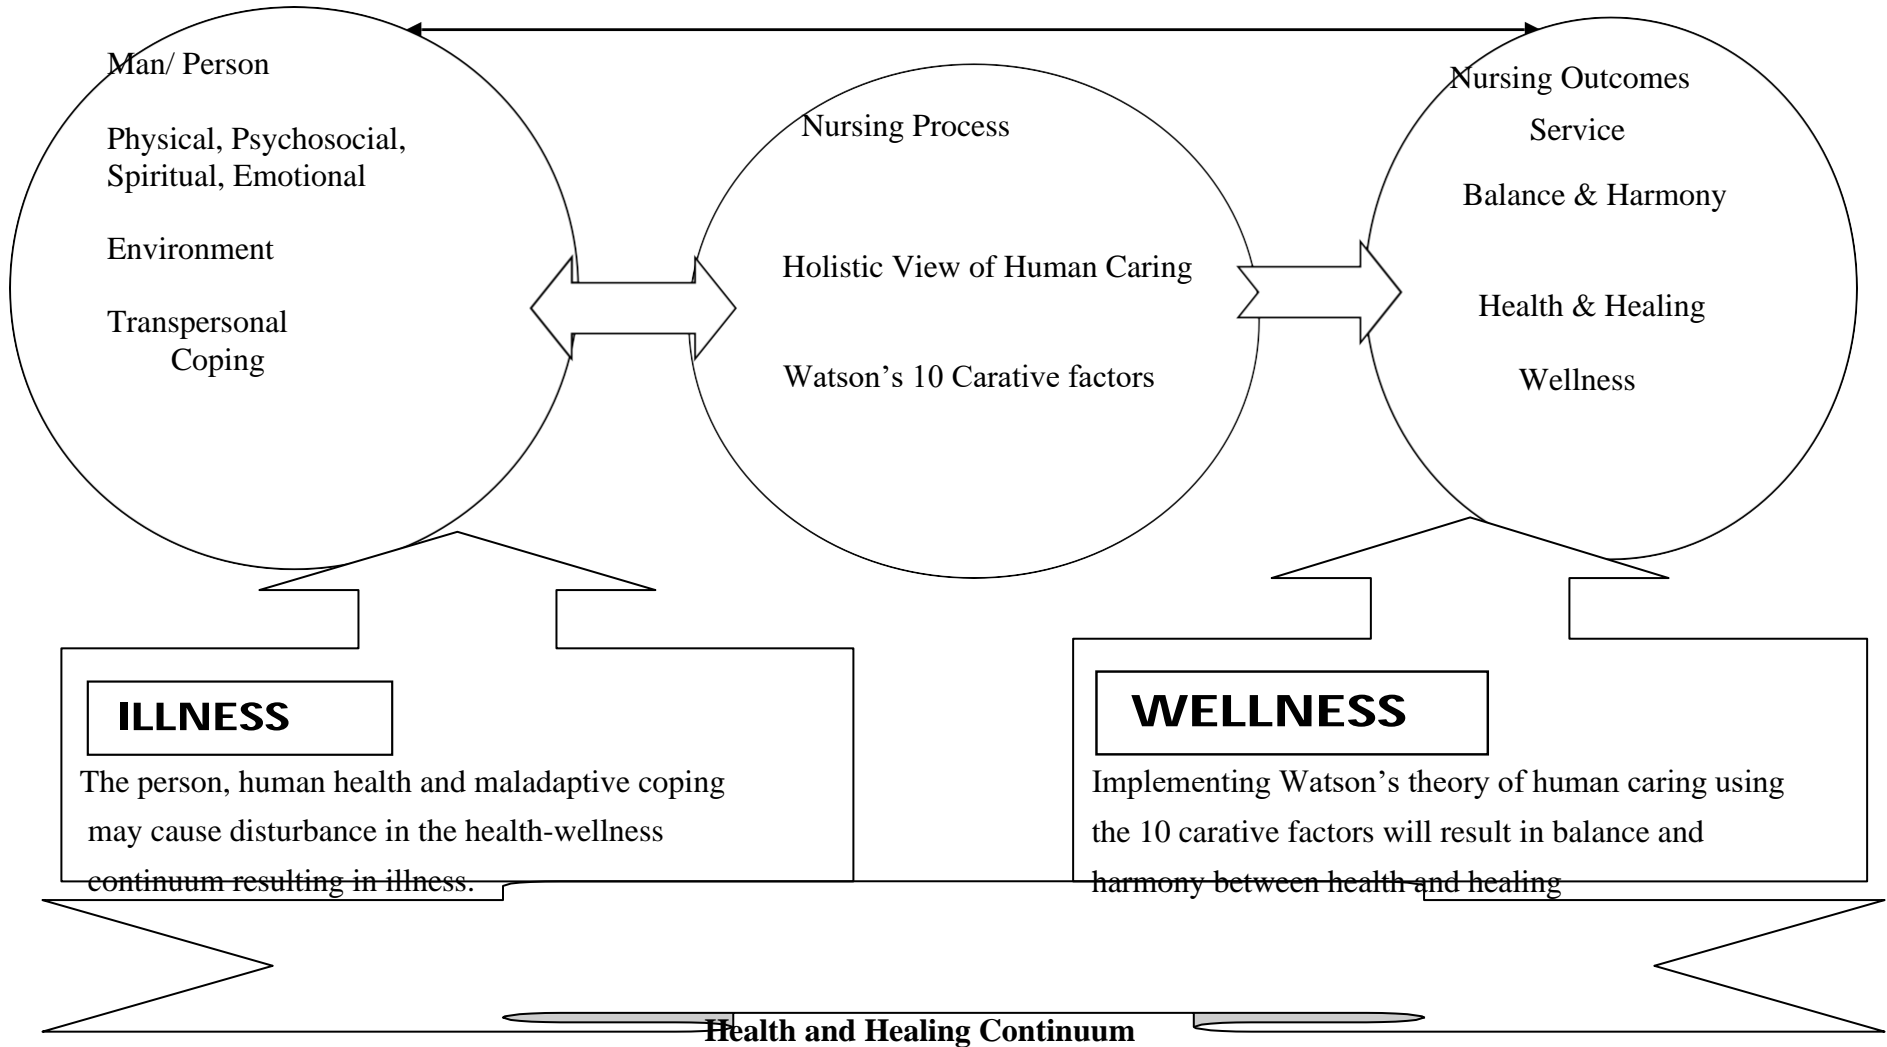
Man/ Person

Physical, Psychosocial, Spiritual, Emotional

Environment

Transpersonal Coping

Nursing Process

Holistic View of Human Caring

Watson’s 10 Carative factors

Nursing Outcomes

Service

Balance & Harmony

Health & Healing

Wellness

ILLNESS

The person, human health and maladaptive coping may cause disturbance in the health-wellness continuum resulting in illness.

WELLNESS

Implementing Watson’s theory of human caring using the 10 carative factors will result in balance and harmony between health and healing

Health and Healing Continuum